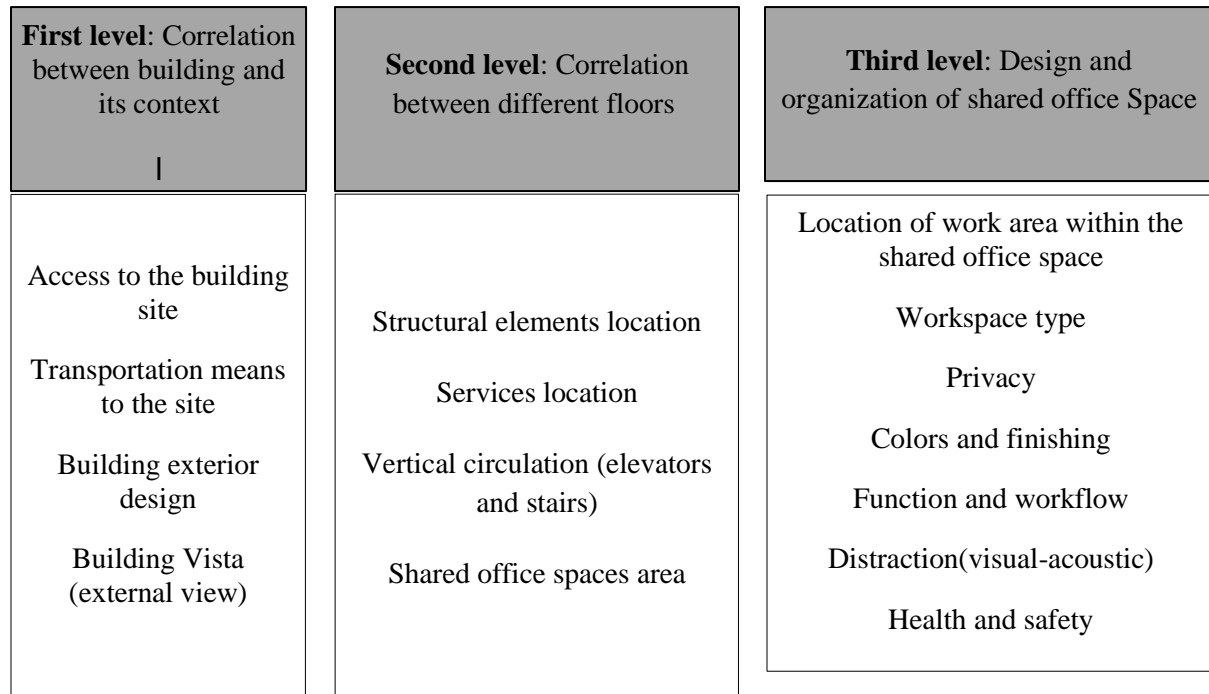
| **First level**: Correlation between building and its context | **Second level**: Correlation between different floors | **Third level**: Design and organization of shared office Space |
|---|---|---|
| Access to the building site<br><br>Transportation means to the site<br><br>Building exterior design<br><br>Building Vista (external view) | Structural elements location<br><br>Services location<br><br>Vertical circulation (elevators and stairs)<br><br>Shared office spaces area | Location of work area within the shared office space<br><br>Workspace type<br><br>Privacy<br><br>Colors and finishing<br><br>Function and workflow<br><br>Distraction(visual-acoustic)<br><br>Health and safety |